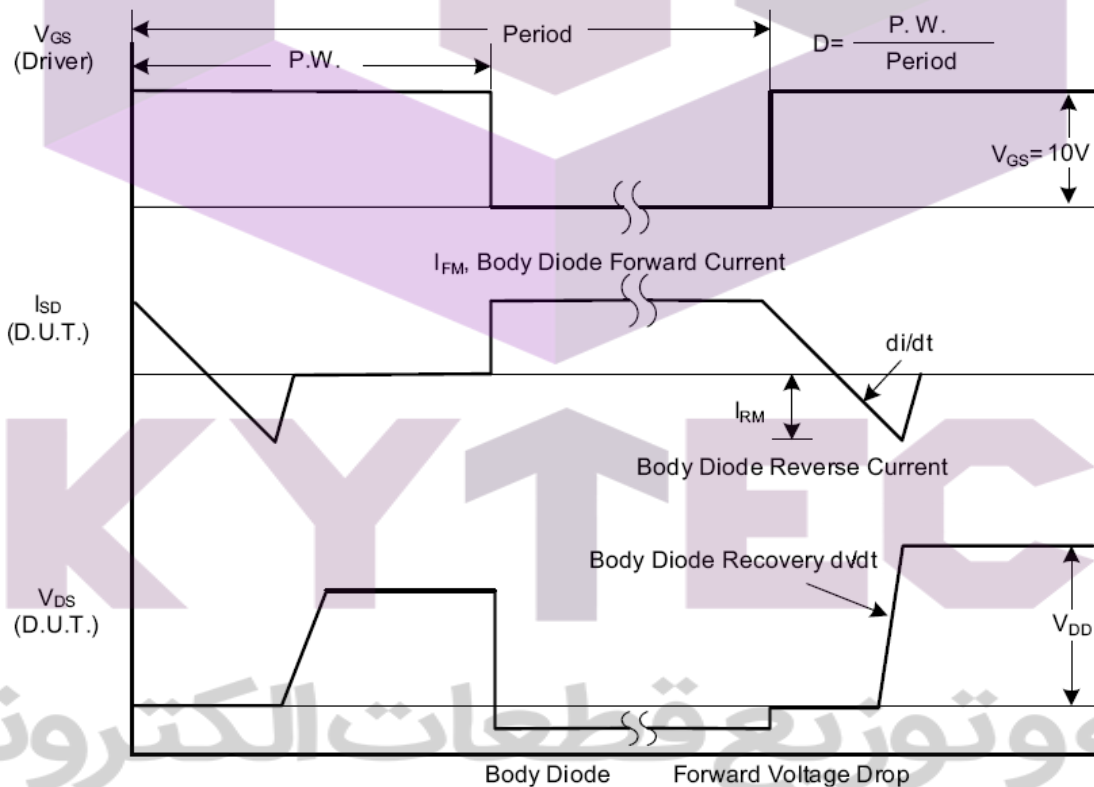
$V_{GS}$ (Driver)

Period

P.W.

D= $\frac{P. W.}{Period}$

$V_{GS}$= 10V

$I_{FM}$, Body Diode Forward Current

$I_{SD}$ (D.U.T.)

di/dt

$I_{RM}$

Body Diode Reverse Current

KYTEC

Body Diode Recovery dv/dt

$V_{DS}$ (D.U.T.)

$V_{DD}$

وتوزيع قطعات الكترو

Body Diode Forward Voltage Drop